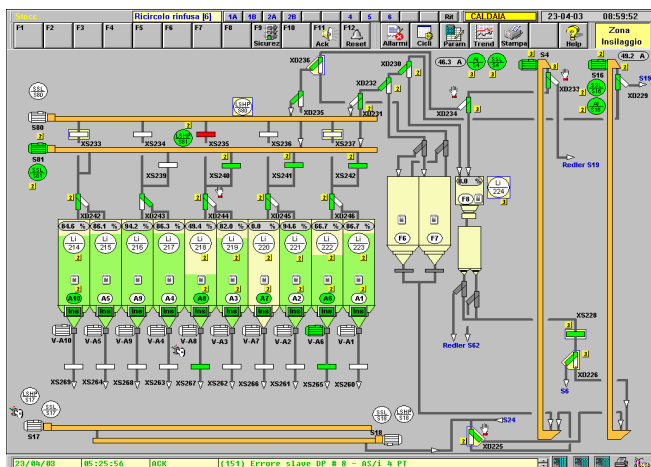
Sinco | Ricircolo rinfusa [6] | 1A | 1B | 2A | 2B | 4 | 5 | 6 | R# | CALDAIA | 23-04-03 | 08:59:52

F1 | F2 | F3 | F4 | F5 | F6 | F7 | F8 | F9 Sicurezz | F10 | F11 Ack | F12 Reset | Allarmi | Cicli | Param | Trend | Stampa | Help | Zona Insilaggio

SSL S00
S00
S01
SSL S01
LSHP S00
XS233
XS234
SSL S35
XS235
XS236
XS237
XS239
XS240
XS241
XS242
XD236
XD235
XD232
XD231
XD230
XD234
46.3 A
SSL S4
S4
XD233
S16
S19
49.2 A
XD229
Redler S19

XD242
XD243
XD244
XD245
XD246

84.6 % | 86.1 % | 94.2 % | 86.3 % | 49.4 % | 82.0 % | 0.0 % | 94.6 % | 66.7 % | 86.7 %
LI 214 | LI 215 | LI 216 | LI 217 | LI 218 | LI 219 | LI 220 | LI 221 | LI 222 | LI 223
A10 | A5 | A9 | A4 | A8 | A3 | A7 | A2 | A6 | A1
V-A10 | V-A5 | V-A9 | V-A4 | V-A8 | V-A3 | V-A7 | V-A2 | V-A6 | V-A1
XS269 | XS264 | XS268 | XS263 | XS267 | XS262 | XS266 | XS261 | XS265 | XS260

F6
F7
0.0 %
F8
LI 224
Redler S42
XS228
XD226
S6
LSHP S17
S17
SSL S18
LSHP S18
S18
S24
XD225

23/04/03 | 05:25:56 | ACK | (151) Errore slave DP # 8 - AS/1 4 PT